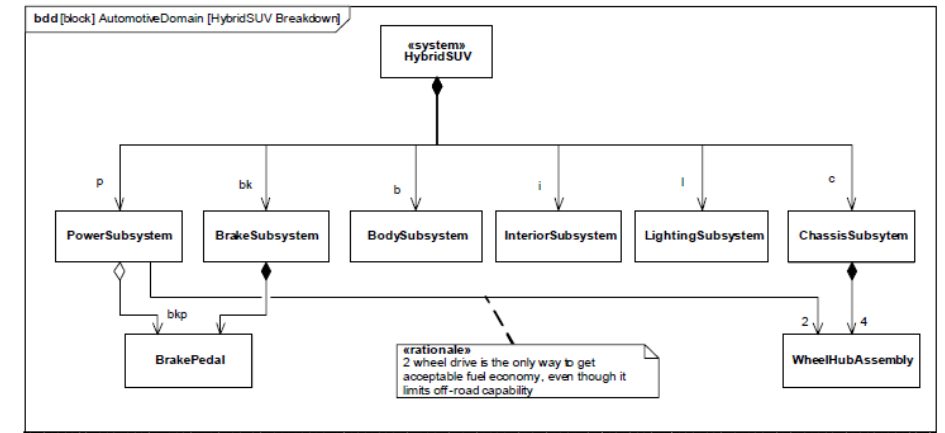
bdd [block] AutomotiveDomain [HybridSUV Breakdown]

«system»
HybridSUV

p

bk

b

i

l

c

PowerSubsystem

BrakeSubsystem

BodySubsystem

InteriorSubsystem

LightingSubsystem

ChassisSubsytem

bkp

BrakePedal

«rationale»
2 wheel drive is the only way to get acceptable fuel economy, even though it limits off-road capability

2

4

WheelHubAssembly